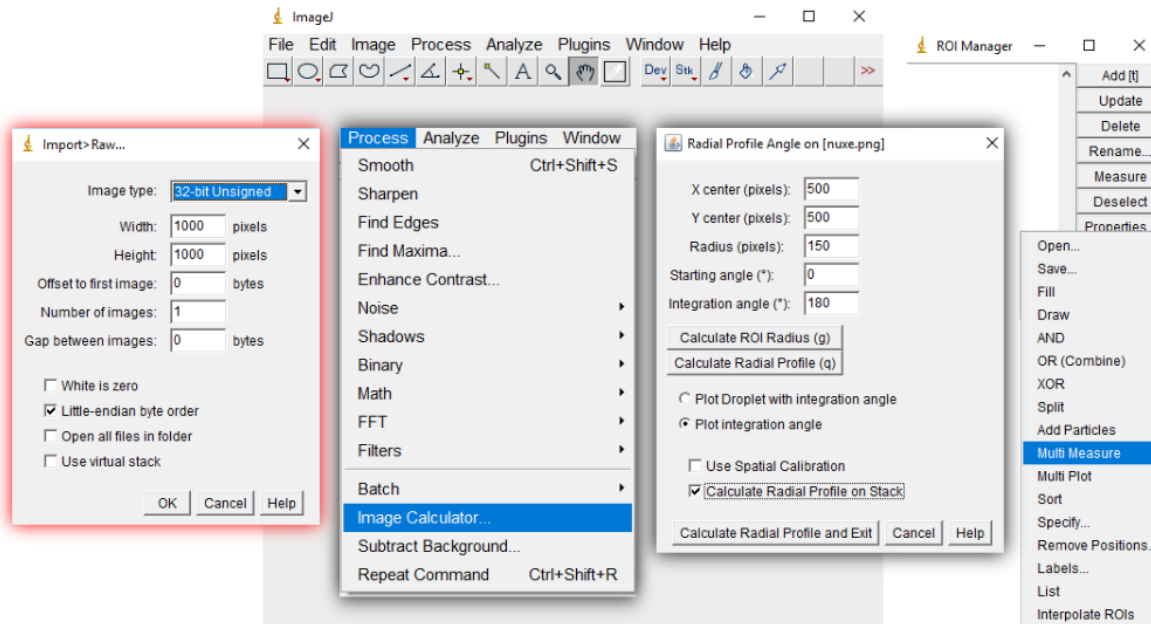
ImageJ
File Edit Image Process Analyze Plugins Window Help
Dev Stk >>

ROI Manager
Add [t]
Update
Delete
Rename...
Measure
Deselect
Properties

Open...
Save...
Fill
Draw
AND
OR (Combine)
XOR
Split
Add Particles
Multi Measure
Multi Plot
Sort
Specify...
Remove Positions...
Labels...
List
Interpolate ROIs

Import>Raw...
Image type: 32-bit Unsigned
Width: 1000 pixels
Height: 1000 pixels
Offset to first image: 0 bytes
Number of images: 1
Gap between images: 0 bytes
White is zero
Little-endian byte order
Open all files in folder
Use virtual stack
OK Cancel Help

Process Analyze Plugins Window
Smooth Ctrl+Shift+S
Sharpen
Find Edges
Find Maxima...
Enhance Contrast...
Noise
Shadows
Binary
Math
FFT
Filters
Batch
Image Calculator...
Subtract Background...
Repeat Command Ctrl+Shift+R

Radial Profile Angle on [nuxe.png]
X center (pixels): 500
Y center (pixels): 500
Radius (pixels): 150
Starting angle (°): 0
Integration angle (°): 180
Calculate ROI Radius (g)
Calculate Radial Profile (q)
Plot Droplet with integration angle
Plot integration angle
Use Spatial Calibration
Calculate Radial Profile on Stack
Calculate Radial Profile and Exit Cancel Help